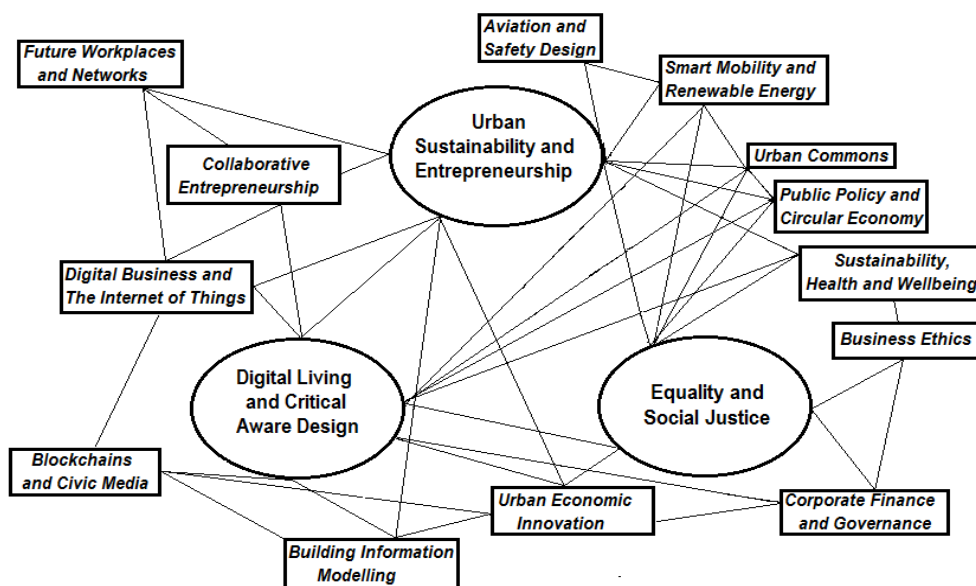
Aviation and Safety Design

Future Workplaces and Networks

Smart Mobility and Renewable Energy

Urban Sustainability and Entrepreneurship

Collaborative Entrepreneurship

Urban Commons

Public Policy and Circular Economy

Digital Business and The Internet of Things

Sustainability, Health and Wellbeing

Business Ethics

Digital Living and Critical Aware Design

Equality and Social Justice

Blockchains and Civic Media

Urban Economic Innovation

Corporate Finance and Governance

Building Information Modelling